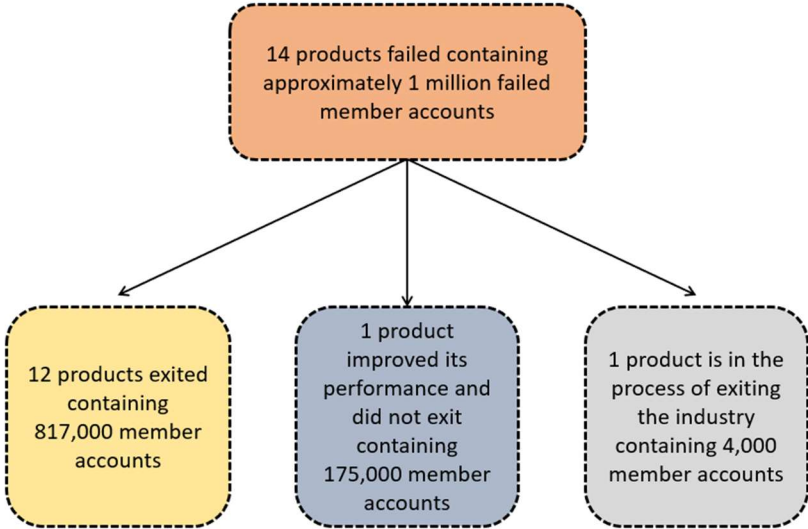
14 products failed containing approximately 1 million failed member accounts

12 products exited containing 817,000 member accounts

1 product improved its performance and did not exit containing 175,000 member accounts

1 product is in the process of exiting the industry containing 4,000 member accounts